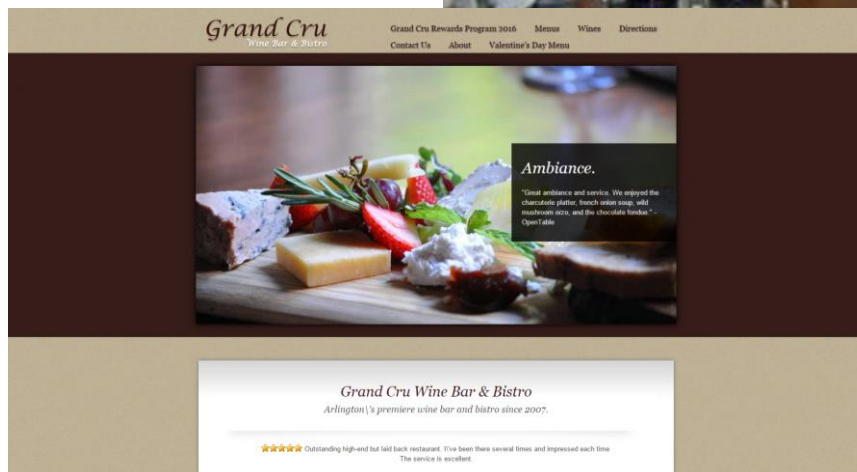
Grand Cru
Wine Bar & Bistro

Grand Cru Rewards Program 2016 Menus Wines Directions
Contact Us About Valentine's Day Menu

Ambiance.

"Great ambiance and service. We enjoyed the charcuterie platter, french onion soup, wild mushroom orzo, and the chocolate fondue." - OpenTable

Grand Cru Wine Bar & Bistro

Arlington\'s premiere wine bar and bistro since 2007.

★★★★★ Outstanding high-end but laid back restaurant. I've been there several times and impressed each time. The service is excellent.